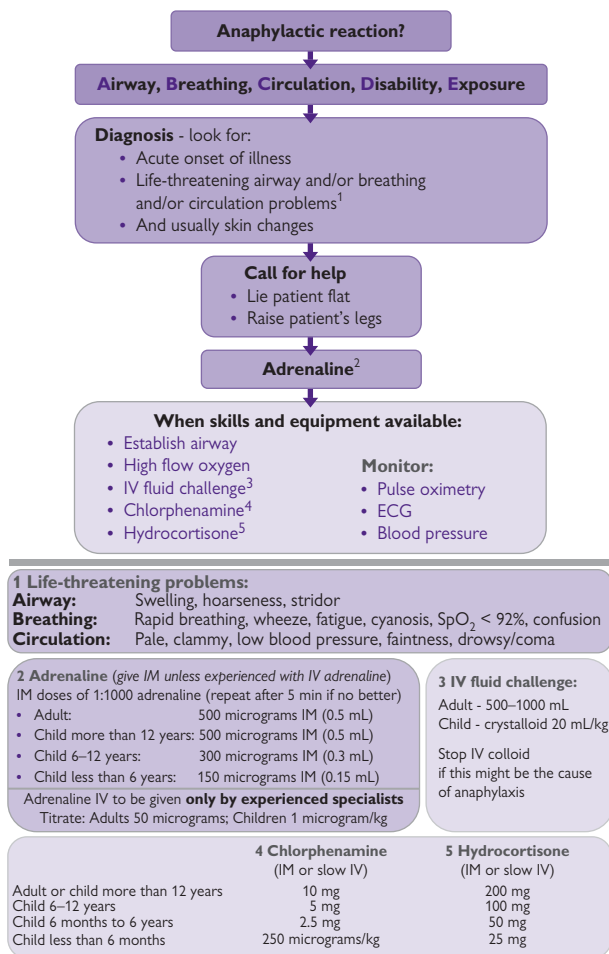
Anaphylactic reaction?

Airway, Breathing, Circulation, Disability, Exposure

Diagnosis - look for:
• Acute onset of illness
• Life-threatening airway and/or breathing and/or circulation problems$^1$
• And usually skin changes

Call for help
• Lie patient flat
• Raise patient's legs

Adrenaline$^2$

When skills and equipment available:
• Establish airway
• High flow oxygen
• IV fluid challenge$^3$
• Chlorphenamine$^4$
• Hydrocortisone$^5$

Monitor:
• Pulse oximetry
• ECG
• Blood pressure

1 Life-threatening problems:
Airway: Swelling, hoarseness, stridor
Breathing: Rapid breathing, wheeze, fatigue, cyanosis, $SpO_2$ < 92%, confusion
Circulation: Pale, clammy, low blood pressure, faintness, drowsy/coma

2 Adrenaline (give IM unless experienced with IV adrenaline)
IM doses of 1:1000 adrenaline (repeat after 5 min if no better)
• Adult: 500 micrograms IM (0.5 mL)
• Child more than 12 years: 500 micrograms IM (0.5 mL)
• Child 6–12 years: 300 micrograms IM (0.3 mL)
• Child less than 6 years: 150 micrograms IM (0.15 mL)
Adrenaline IV to be given only by experienced specialists
Titrate: Adults 50 micrograms; Children 1 microgram/kg

3 IV fluid challenge:
Adult - 500–1000 mL
Child - crystalloid 20 mL/kg

Stop IV colloid if this might be the cause of anaphylaxis

| | 4 Chlorphenamine (IM or slow IV) | 5 Hydrocortisone (IM or slow IV) |
|---|---|---|
| Adult or child more than 12 years | 10 mg | 200 mg |
| Child 6–12 years | 5 mg | 100 mg |
| Child 6 months to 6 years | 2.5 mg | 50 mg |
| Child less than 6 months | 250 micrograms/kg | 25 mg |